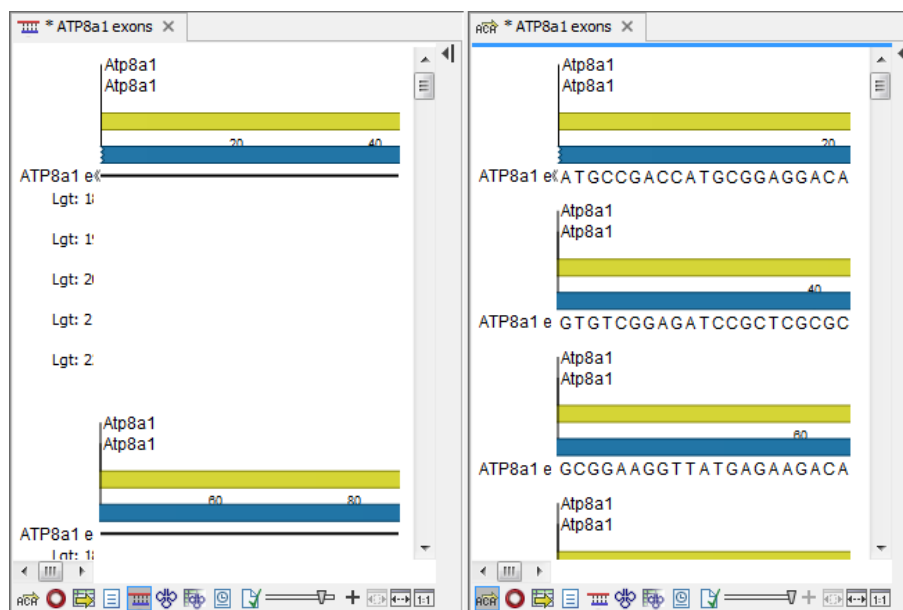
* ATP8a1 exons ×

Atp8a1
Atp8a1

20
40

ATP8a1 e

Lgt: 1

Lgt: 1

Lgt: 2

Lgt: 2

Lgt: 2

Atp8a1
Atp8a1

60
80

ATP8a1 e

Lgt: 1

* ATP8a1 exons ×

Atp8a1
Atp8a1

20

ATP8a1 e ATGCCGACCATGCGGAGGACA

Atp8a1
Atp8a1

40

ATP8a1 e GTGTCGGAGATCCGCTCGCGC

Atp8a1
Atp8a1

60

ATP8a1 e GCGGAAGGTTATGAGAAGACA

Atp8a1
Atp8a1

1:1

1:1